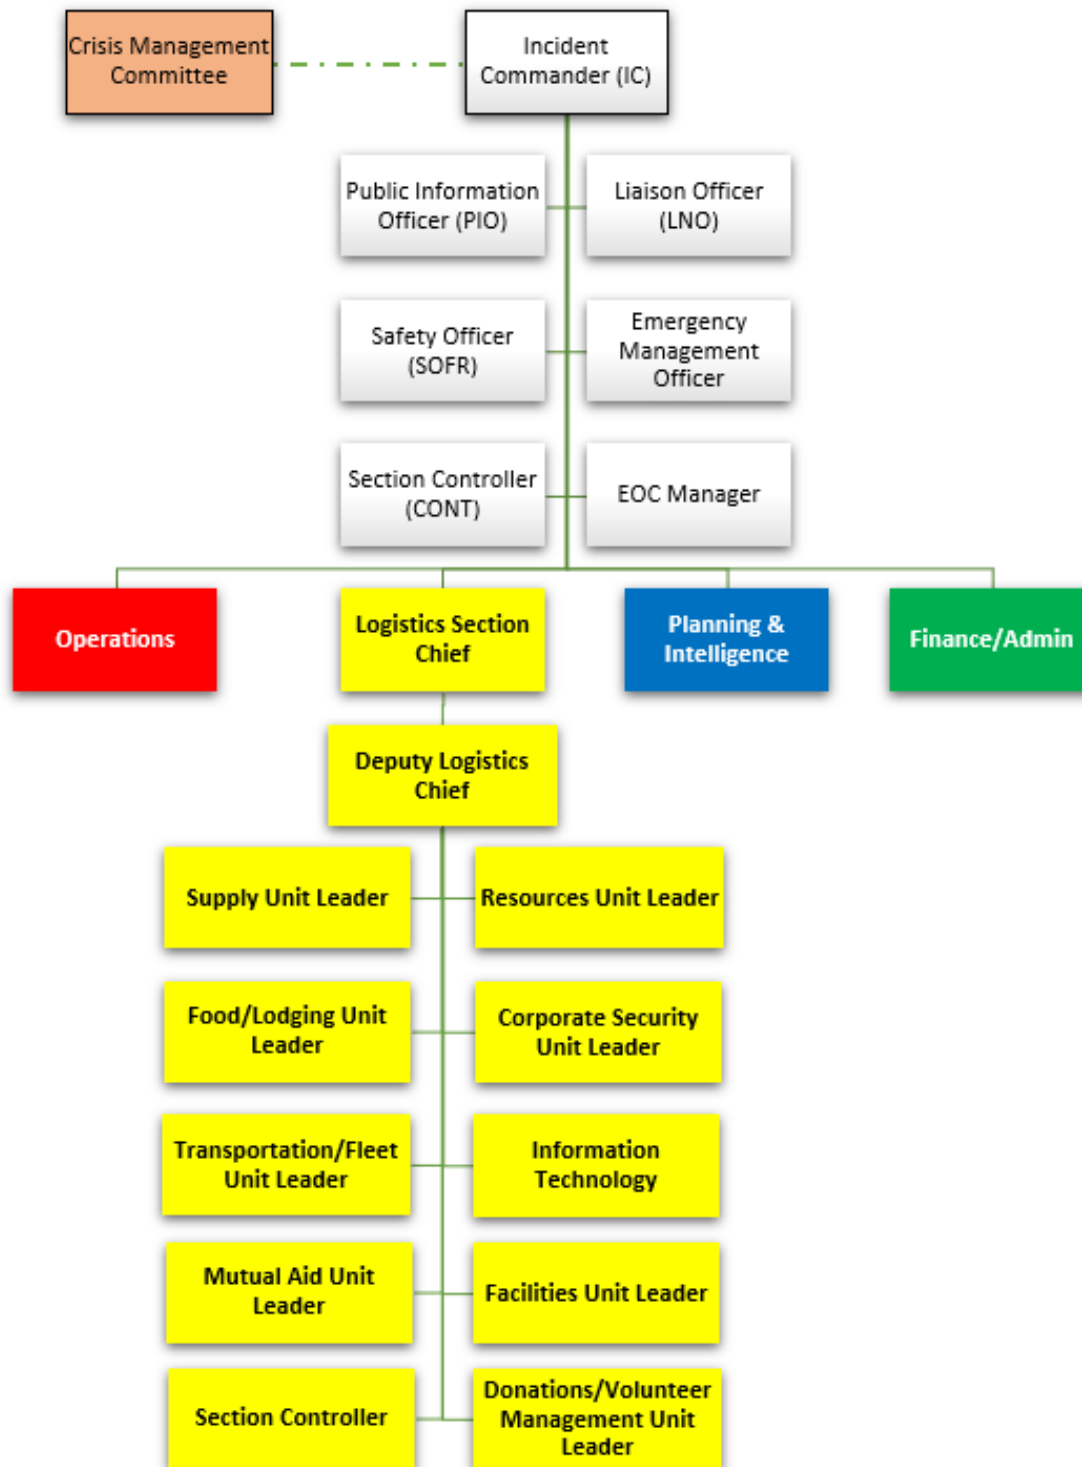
Crisis Management Committee

Incident Commander (IC)

Public Information Officer (PIO)

Liaison Officer (LNO)

Safety Officer (SOFR)

Emergency Management Officer

Section Controller (CONT)

EOC Manager

Operations

Logistics Section Chief

Planning & Intelligence

Finance/Admin

Deputy Logistics Chief

Supply Unit Leader

Resources Unit Leader

Food/Lodging Unit Leader

Corporate Security Unit Leader

Transportation/Fleet Unit Leader

Information Technology

Mutual Aid Unit Leader

Facilities Unit Leader

Section Controller

Donations/Volunteer Management Unit Leader